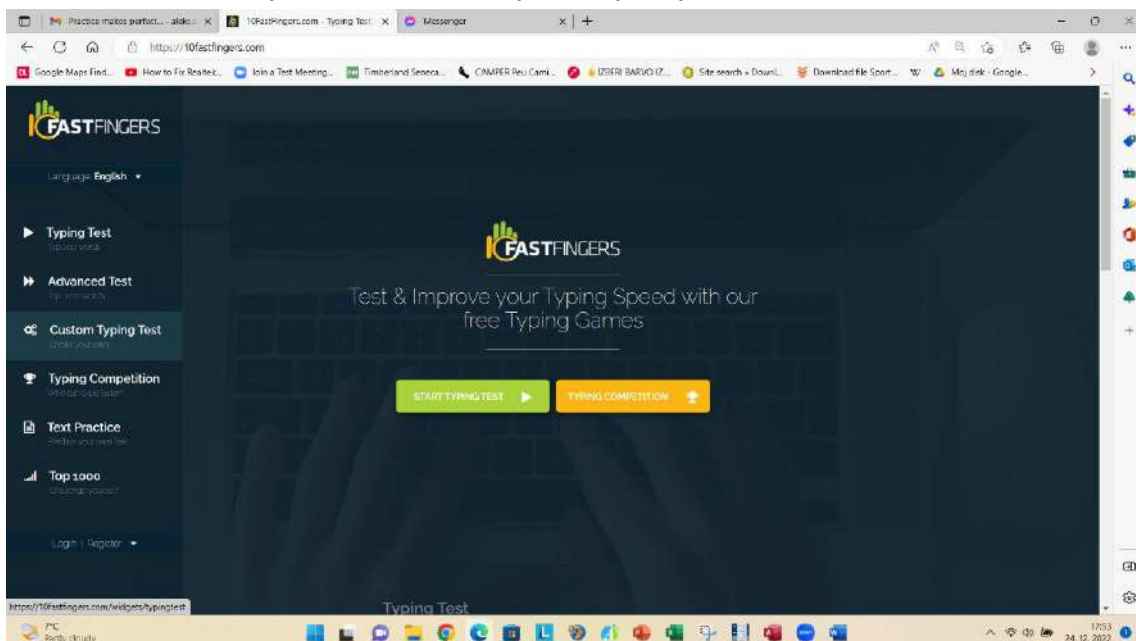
Practice makes perfect... - aleks... × 10FastFingers.com - Typing Test × Messenger × +

https://10fastfingers.com

Google Maps Find... How to Fix Realtek... Join a Test Meeting... Timberland Seneca... CAMPER Peu Cami... IZBERI BARVO IZ... Site search » Downl... Download file Sport... W Moj disk - Google...

10FASTFINGERS

Language English ▾

Typing Test
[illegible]

Advanced Test
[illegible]

Custom Typing Test
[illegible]

Typing Competition
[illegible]

Text Practice
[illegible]

Top 1000
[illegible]

Login | Register ▾

10FASTFINGERS

Test & Improve your Typing Speed with our free Typing Games

START TYPING TEST

TYPING COMPETITION

Typing Test

https://10fastfingers.com/widgets/typingtest

7°C
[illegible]

17:53
24.12.2022